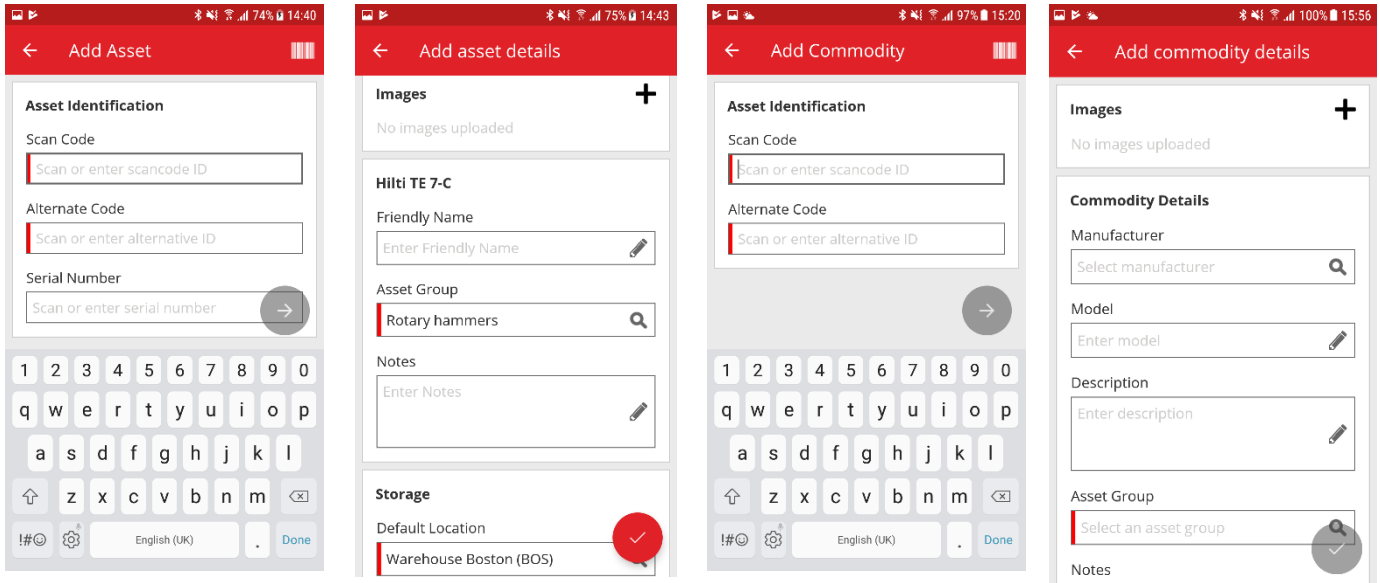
74% 14:40

Add Asset

Asset Identification

Scan Code

Scan or enter scancode ID

Alternate Code

Scan or enter alternative ID

Serial Number

Scan or enter serial number

1 2 3 4 5 6 7 8 9 0
q w e r t y u i o p
a s d f g h j k l
z x c v b n m
!#☺ English (UK) . Done

75% 14:43

Add asset details

Images

No images uploaded

Hilti TE 7-C

Friendly Name

Enter Friendly Name

Asset Group

Rotary hammers

Notes

Enter Notes

Storage

Default Location

Warehouse Boston (BOS)

97% 15:20

Add Commodity

Asset Identification

Scan Code

Scan or enter scancode ID

Alternate Code

Scan or enter alternative ID

1 2 3 4 5 6 7 8 9 0
q w e r t y u i o p
a s d f g h j k l
z x c v b n m
!#☺ English (UK) . Done

100% 15:56

Add commodity details

Images

No images uploaded

Commodity Details

Manufacturer

Select manufacturer

Model

Enter model

Description

Enter description

Asset Group

Select an asset group

Notes